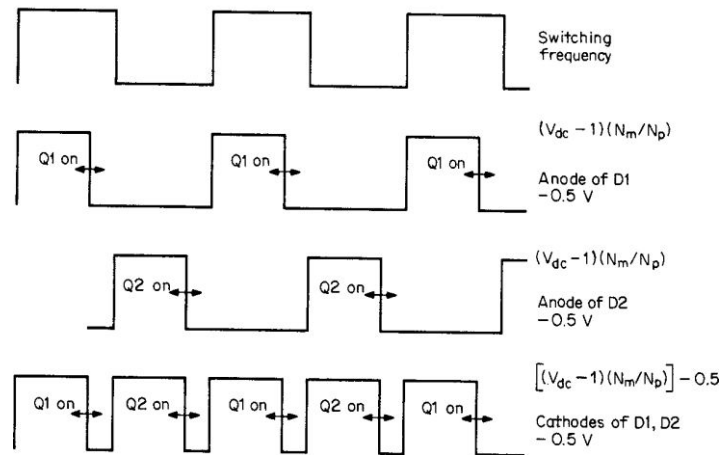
Switching frequency

$(V_{dc}-1)(N_m/N_p)$

Q1 on

Q1 on

Q1 on

Anode of D1

$-0.5$ V

$(V_{dc}-1)(N_m/N_p)$

Q2 on

Q2 on

Anode of D2

$-0.5$ V

$\left[(V_{dc}-1)(N_m/N_p)\right]-0.5$

Q1 on

Q2 on

Q1 on

Q2 on

Q1 on

Cathodes of D1, D2

$-0.5$ V